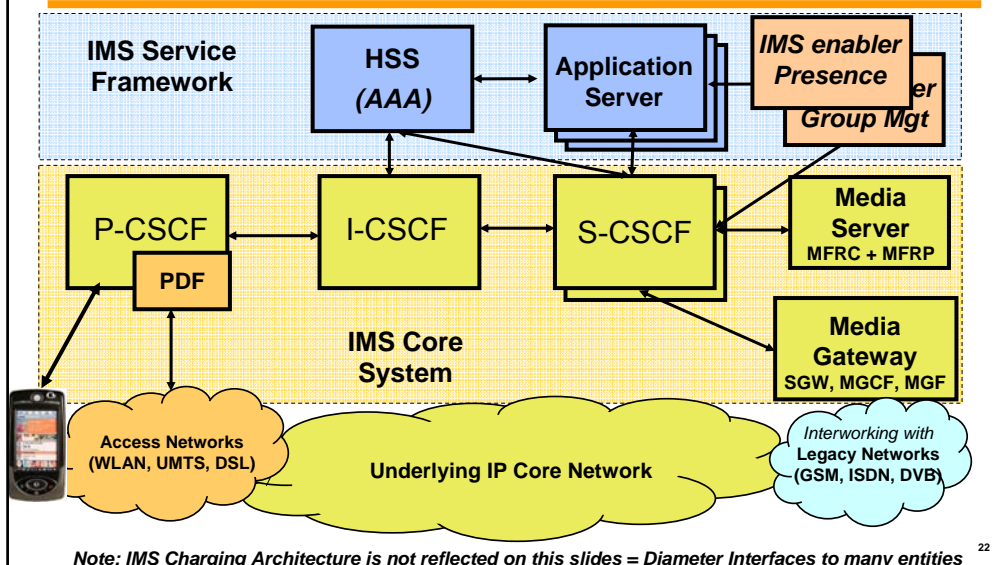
IMS Service Framework

HSS
(AAA)

Application Server

IMS enabler
Presence

er
Group Mgt

P-CSCF

PDF

I-CSCF

S-CSCF

Media Server
MFRC + MFRP

Media Gateway
SGW, MGCF, MGF

IMS Core System

Access Networks
(WLAN, UMTS, DSL)

Underlying IP Core Network

Interworking with
Legacy Networks
(GSM, ISDN, DVB)

Note: IMS Charging Architecture is not reflected on this slides = Diameter Interfaces to many entities

22